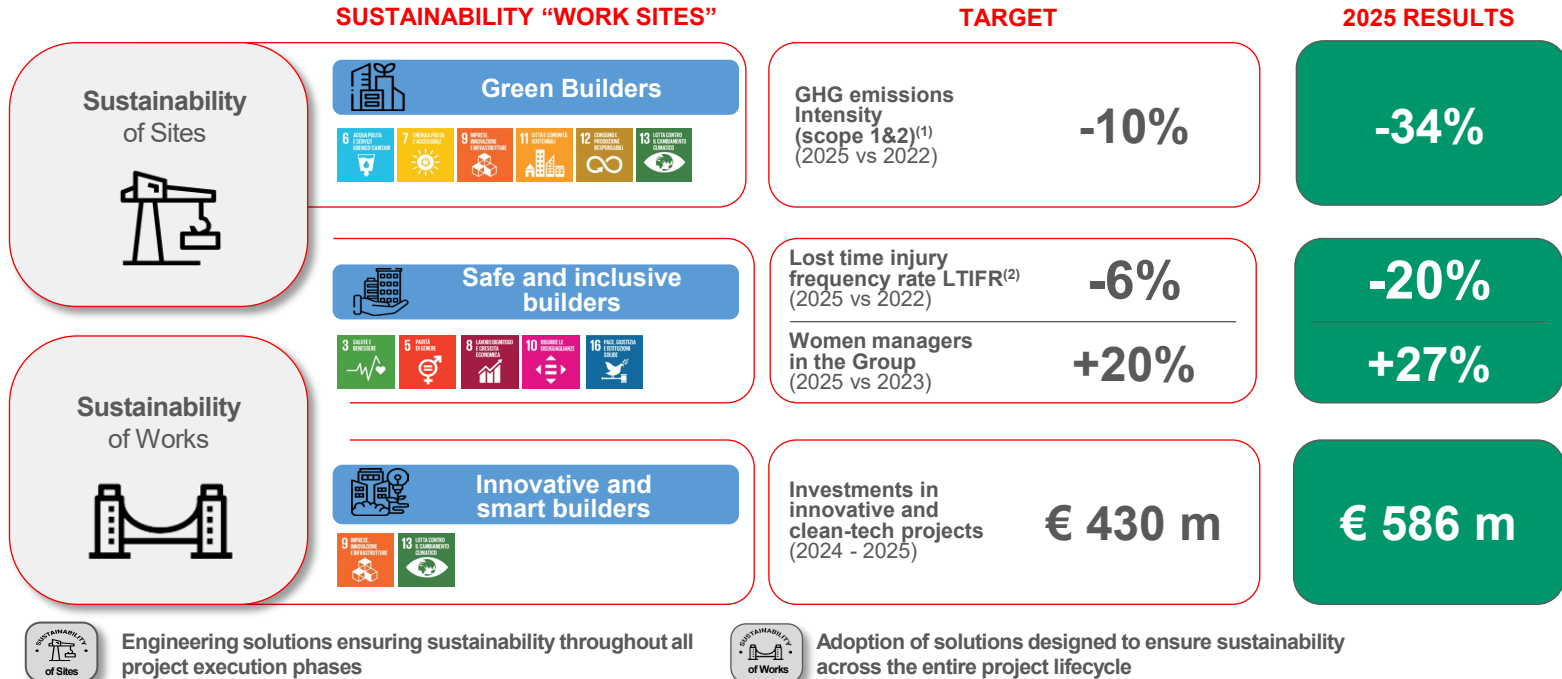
SUSTAINABILITY “WORK SITES”

TARGET

2025 RESULTS

Sustainability of Sites

Green Builders

6 ACQUA PULITA E SERVIZI IGIENICO-SANITARI

7 ENERGIA PULITA E ACCESSIBILE

9 IMPRESE, INNOVAZIONE E INFRASTRUTTURE

11 CITTÀ E COMUNITÀ SOSTENIBILI

12 CONSUMO E PRODUZIONE RESPONSABILI

13 LOTTA CONTRO IL CAMBIAMENTO CLIMATICO

GHG emissions Intensity (scope 1&2)$^{(1)}$ (2025 vs 2022)

-10%

-34%

Safe and inclusive builders

3 SALUTE E BENESSERE

5 PARITÀ DI GENERE

8 LAVORO DIGNITOSO E CRESCITA ECONOMICA

10 RIDURRE LE DISUGUAGLIANZE

16 PACE, GIUSTIZIA E ISTITUZIONI SOLIDE

Lost time injury frequency rate LTIFR$^{(2)}$ (2025 vs 2022)

-6%

-20%

Women managers in the Group (2025 vs 2023)

+20%

+27%

Sustainability of Works

Innovative and smart builders

9 IMPRESE, INNOVAZIONE E INFRASTRUTTURE

13 LOTTA CONTRO IL CAMBIAMENTO CLIMATICO

Investments in innovative and clean-tech projects (2024 - 2025)

€ 430 m

€ 586 m

SUSTAINABILITY of Sites

Engineering solutions ensuring sustainability throughout all project execution phases

SUSTAINABILITY of Works

Adoption of solutions designed to ensure sustainability across the entire project lifecycle